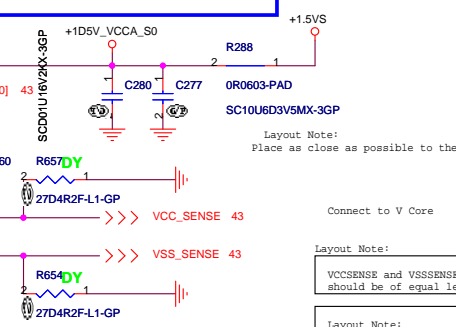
+1D5V_VCCA_S0

+1.5VS

R288

2

1

SCD01U16V2KX-3GP

1

1

C280

C277

0R0603-PAD

0]

43

2

2

SC10U6D3V5MX-3GP

Layout Note:

Place as close as possible to the

60

R657

DY

2

1

27D4R2F-L1-GP

VCC_SENSE

43

Connect to V Core

VSS_SENSE

43

Layout Note:

VCCSENSE and VSSSENS should be of equal le

R654

DY

2

1

27D4R2F-L1-GP

Layout Note: